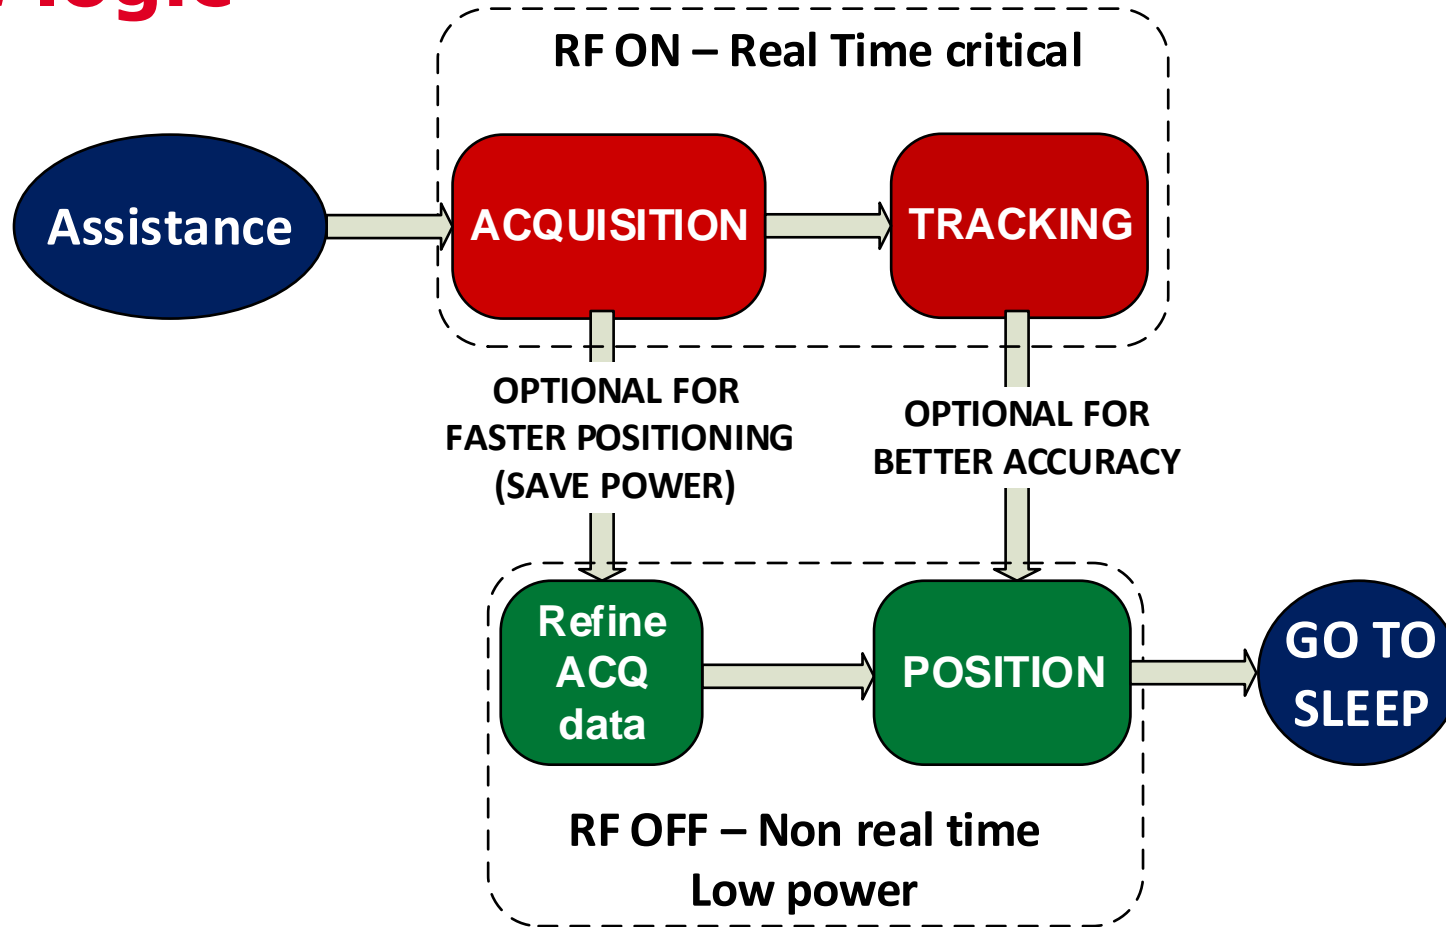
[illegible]logic

RF ON – Real Time critical

Assistance

ACQUISITION

TRACKING

OPTIONAL FOR FASTER POSITIONING (SAVE POWER)

OPTIONAL FOR BETTER ACCURACY

Refine ACQ data

POSITION

GO TO SLEEP

RF OFF – Non real time
Low power